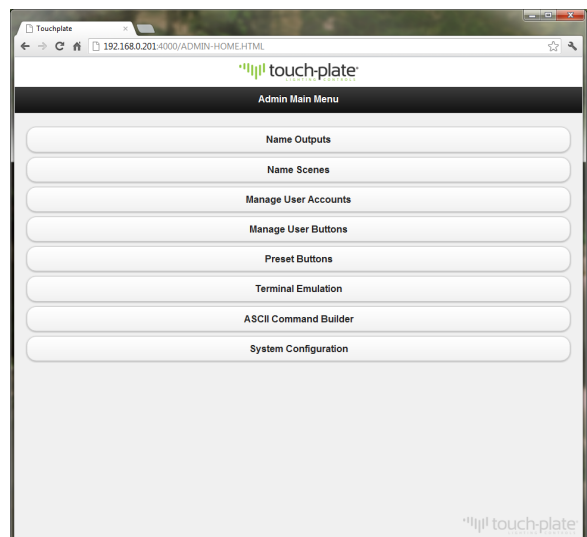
Touchplate ×

192.168.0.201:4000/ADMIN-HOME.HTML

touch-plate
LIGHTING CONTROLS

Admin Main Menu

Name Outputs

Name Scenes

Manage User Accounts

Manage User Buttons

Preset Buttons

Terminal Emulation

ASCII Command Builder

System Configuration

touch-plate
LIGHTING CONTROLS